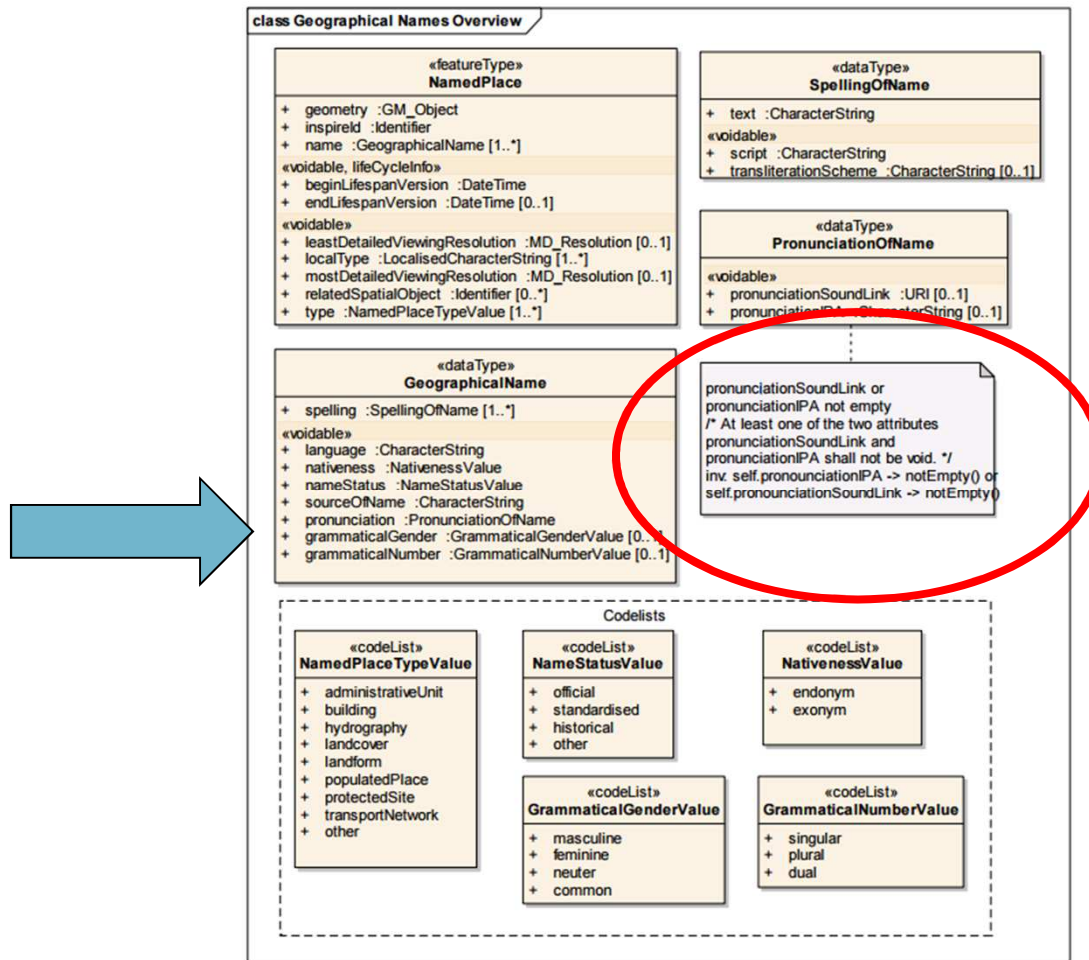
class Geographical Names Overview

«featureType»
NamedPlace

+ geometry :GM_Object
+ inspireId :Identifier
+ name :GeographicalName [1..*]
«voidable, lifeCycleInfo»
+ beginLifespanVersion :DateTime
+ endLifespanVersion :DateTime [0..1]
«voidable»
+ leastDetailedViewingResolution :MD_Resolution [0..1]
+ localType :LocalisedCharacterString [1..*]
+ mostDetailedViewingResolution :MD_Resolution [0..1]
+ relatedSpatialObject :Identifier [0..*]
+ type :NamedPlaceTypeValue [1..*]

«dataType»
SpellingOfName

+ text :CharacterString
«voidable»
+ script :CharacterString
+ transliterationScheme :CharacterString [0..1]

«dataType»
PronunciationOfName

«voidable»
+ pronunciationSoundLink :URI [0..1]
+ pronunciation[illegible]CharacterString [0..1]

«dataType»
GeographicalName

+ spelling :SpellingOfName [1..*]
«voidable»
+ language :CharacterString
+ nativeness :NativenessValue
+ nameStatus :NameStatusValue
+ sourceOfName :CharacterString
+ pronunciation :PronunciationOfName
+ grammaticalGender :GrammaticalGenderValue [0..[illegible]
+ grammaticalNumber :GrammaticalNumberValue [0..1]

pronunciationSoundLink or pronunciationIPA not empty
/* At least one of the two attributes pronunciationSoundLink and pronunciationIPA shall not be void. */
inv: self.pronounciationIPA -> notEmpty() or self.pronounciationSoundLink -> notEmpty()

Codelists

«codeList»
NamedPlaceTypeValue

+ administrativeUnit
+ building
+ hydrography
+ landcover
+ landform
+ populatedPlace
+ protectedSite
+ transportNetwork
+ other

«codeList»
NameStatusValue

+ official
+ standardised
+ historical
+ other

«codeList»
NativenessValue

+ endonym
+ exonym

«codeList»
GrammaticalGenderValue

+ masculine
+ feminine
+ neuter
+ common

«codeList»
GrammaticalNumberValue

+ singular
+ plural
+ dual